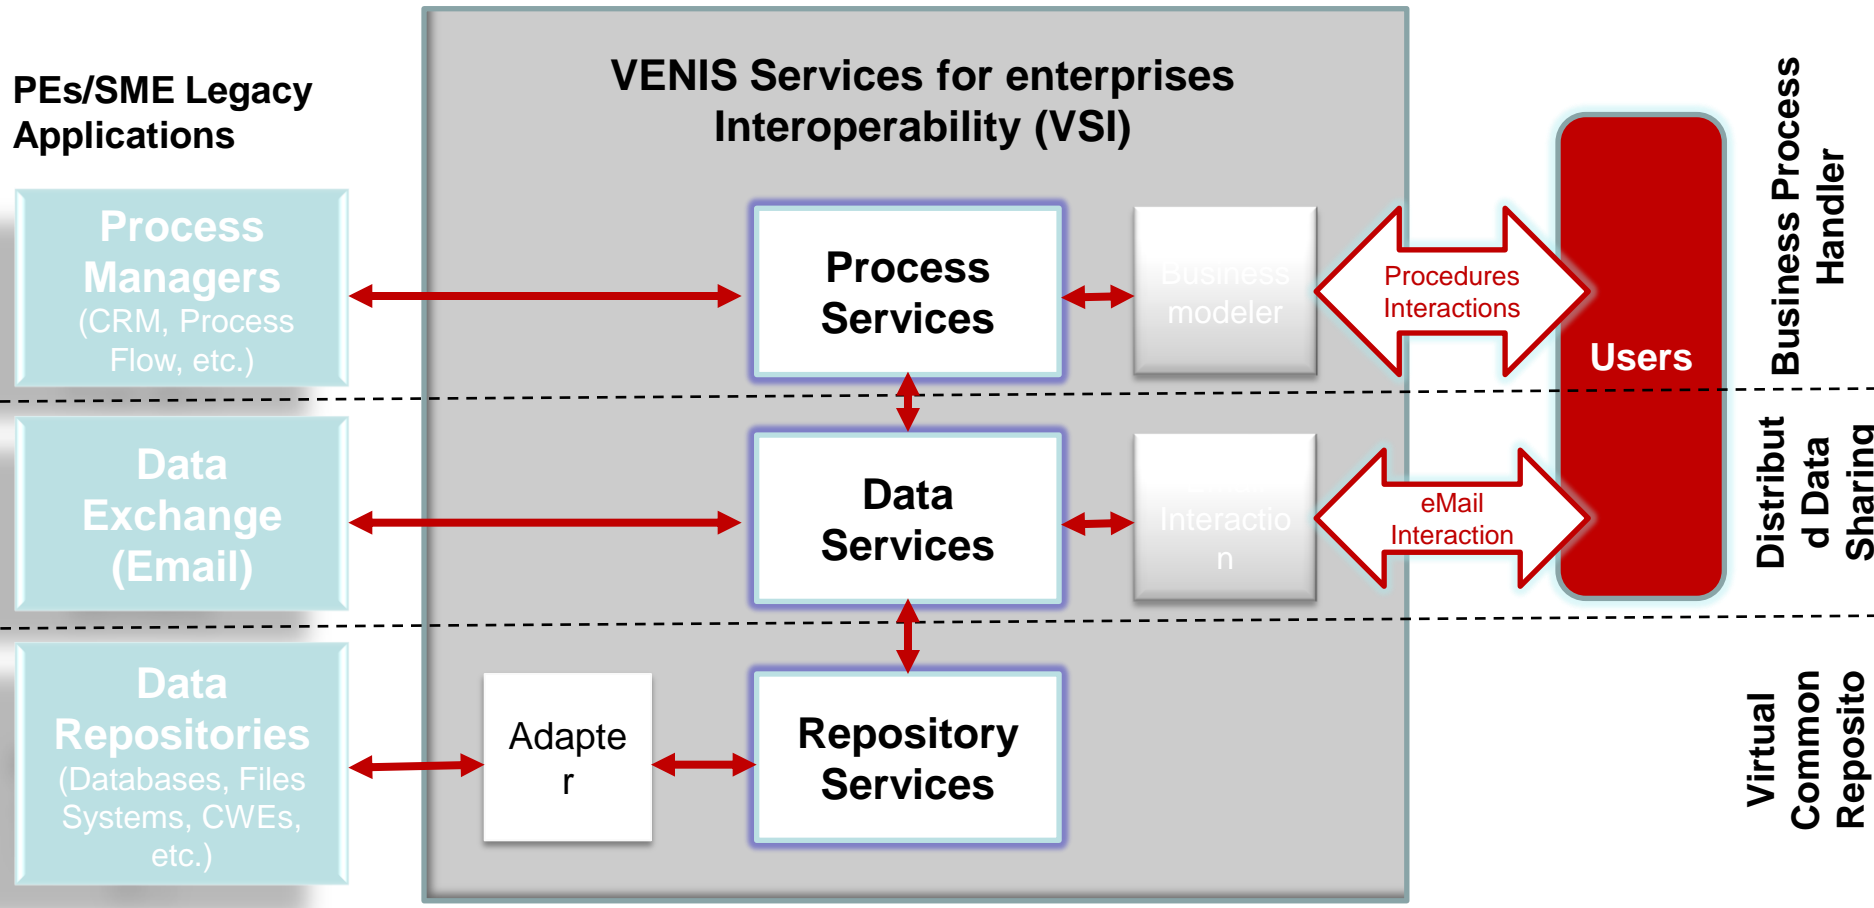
PEs/SME Legacy Applications

Process Managers (CRM, Process Flow, etc.)

Data Exchange (Email)

Data Repositories (Databases, Files Systems, CWEs, etc.)

VENIS Services for enterprises Interoperability (VSI)

Process Services

Business modeler

Procedures Interactions

Users

Business Process Handler

Data Services

Interactio n

eMail Interaction

Distribut d Data Sharing

Adapte r

Repository Services

Virtual Common Reposito